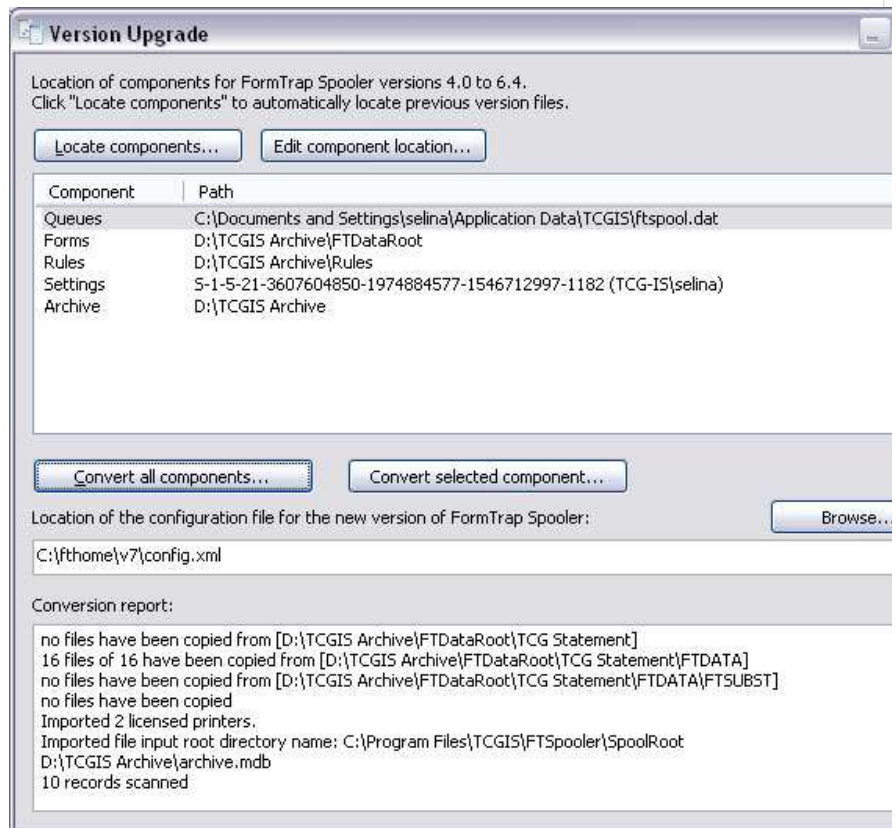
Version Upgrade

Location of components for FormTrap Spooler versions 4.0 to 6.4.
Click "Locate components" to automatically locate previous version files.

Locate components...
Edit component location...

| Component | Path |
|---|---|
| Queues | C:\Documents and Settings\selina\Application Data\TCGIS\ftspool.dat |
| Forms | D:\TCGIS Archive\FTDataRoot |
| Rules | D:\TCGIS Archive\Rules |
| Settings | S-1-5-21-3607604850-1974884577-1546712997-1182 (TCG-IS\selina) |
| Archive | D:\TCGIS Archive |

Convert all components...
Convert selected component...

Location of the configuration file for the new version of FormTrap Spooler:
Browse...

C:\fthome\v7\config.xml

Conversion report:

no files have been copied from [D:\TCGIS Archive\FTDataRoot\TCG Statement]
16 files of 16 have been copied from [D:\TCGIS Archive\FTDataRoot\TCG Statement\FTDATA]
no files have been copied from [D:\TCGIS Archive\FTDataRoot\TCG Statement\FTDATA\FTSUBST]
no files have been copied
Imported 2 licensed printers.
Imported file input root directory name: C:\Program Files\TCGIS\FTSpooler\SpoolRoot
D:\TCGIS Archive\archive.mdb
10 records scanned